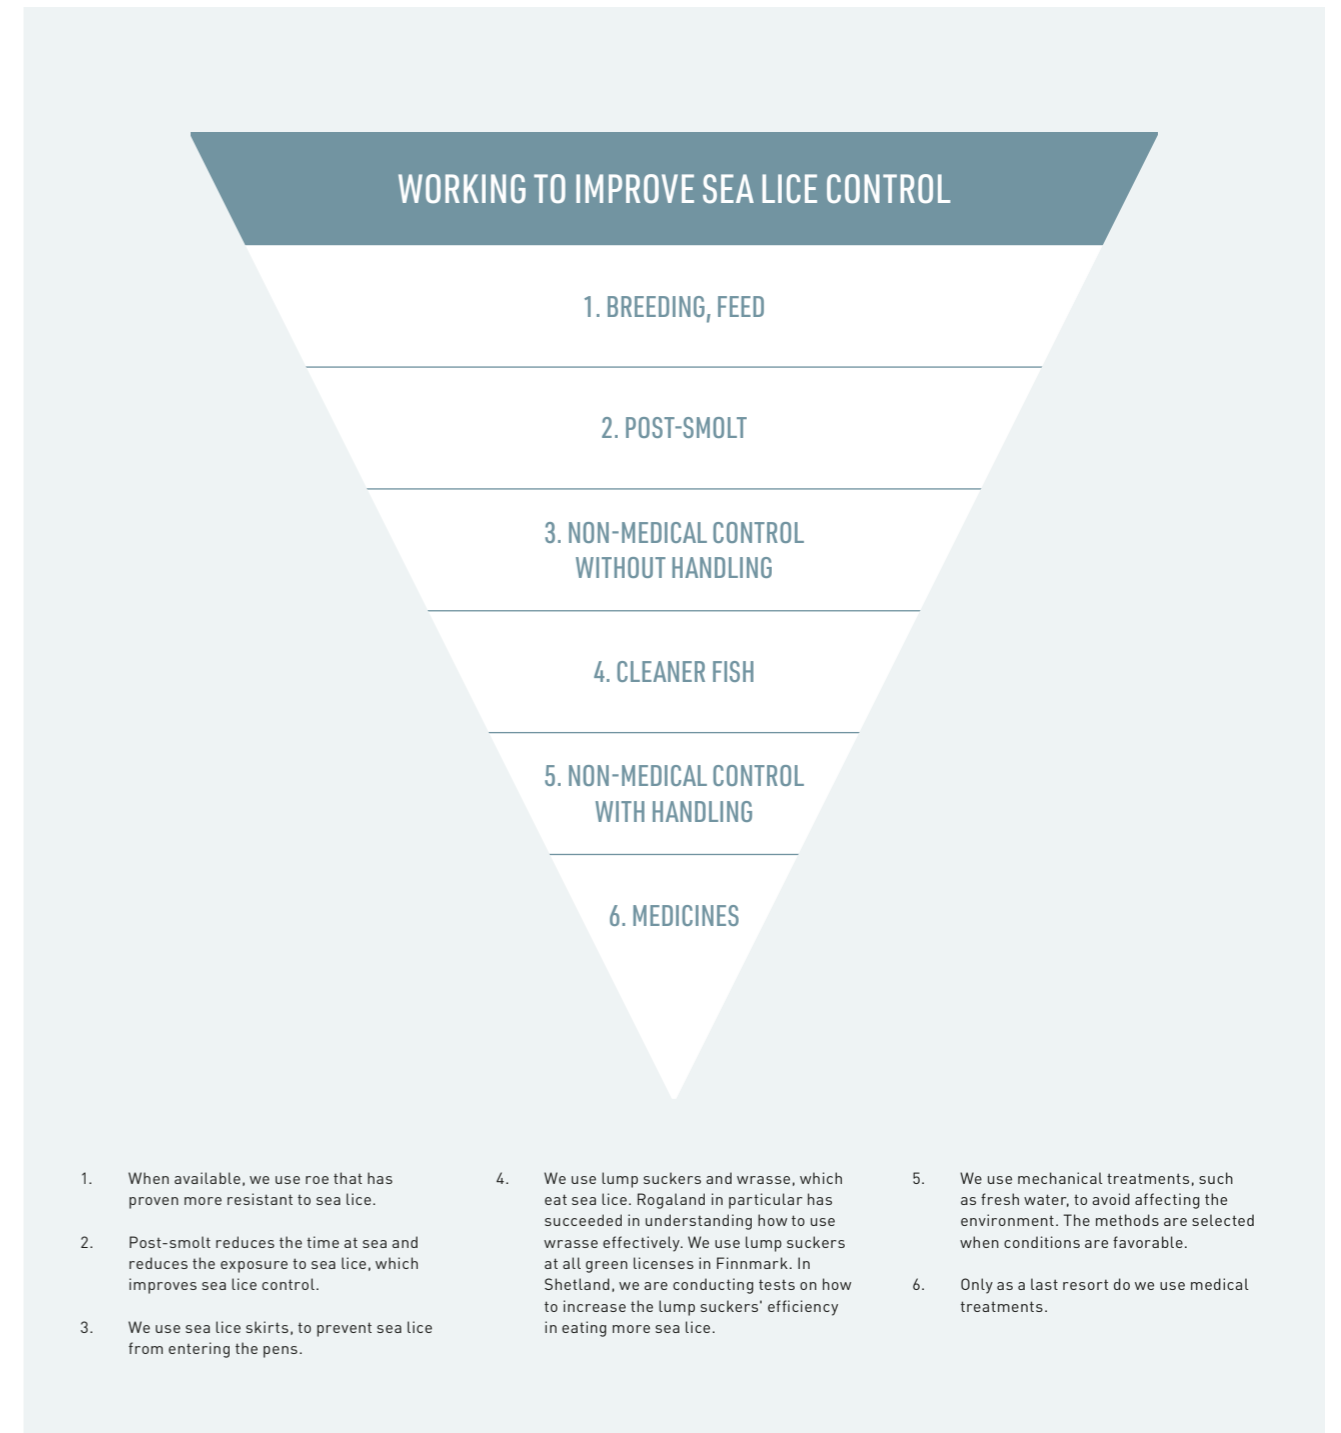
WORKING TO IMPROVE SEA LICE CONTROL

1. BREEDING, FEED

2. POST-SMOLT

3. NON-MEDICAL CONTROL WITHOUT HANDLING

4. CLEANER FISH

5. NON-MEDICAL CONTROL WITH HANDLING

6. MEDICINES

1. When available, we use roe that has proven more resistant to sea lice.

2. Post-smolt reduces the time at sea and reduces the exposure to sea lice, which improves sea lice control.

3. We use sea lice skirts, to prevent sea lice from entering the pens.

4. We use lump suckers and wrasse, which eat sea lice. Rogaland in particular has succeeded in understanding how to use wrasse effectively. We use lump suckers at all green licenses in Finnmark. In Shetland, we are conducting tests on how to increase the lump suckers' efficiency in eating more sea lice.

5. We use mechanical treatments, such as fresh water, to avoid affecting the environment. The methods are selected when conditions are favorable.

6. Only as a last resort do we use medical treatments.